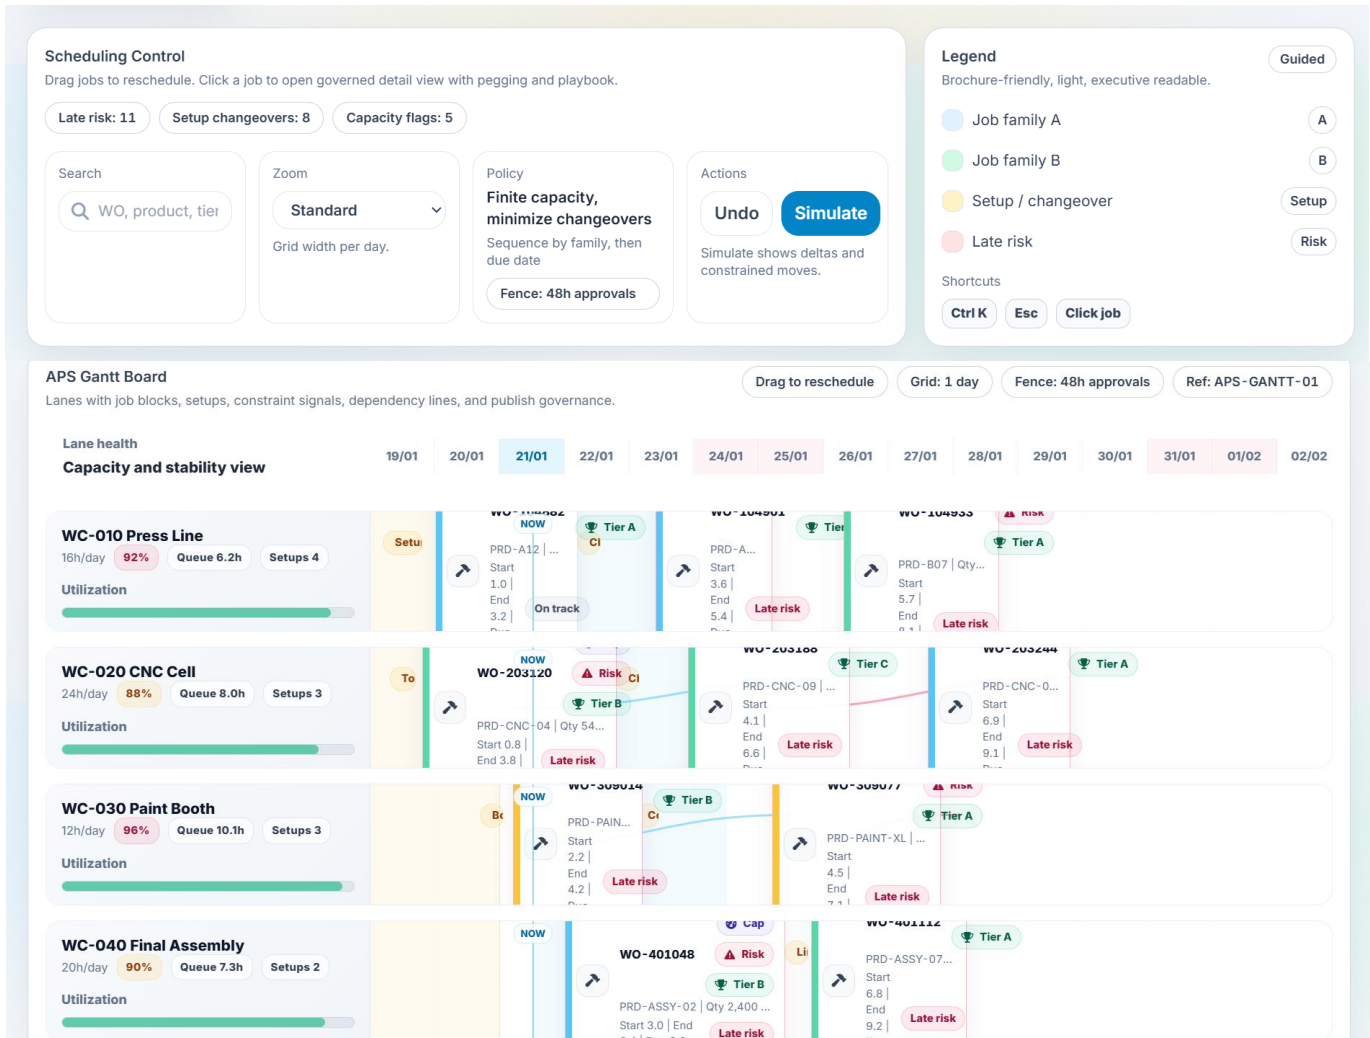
Scheduling Control
Drag jobs to reschedule. Click a job to open governed detail view with pegging and playbook.

Late risk: 11 | Setup changeovers: 8 | Capacity flags: 5

Search
WO, product, tier

Zoom
Standard
Grid width per day.

Policy
Finite capacity, minimize changeovers
Sequence by family, then due date
Fence: 48h approvals

Actions
Undo
Simulate
Simulate shows deltas and constrained moves.

Legend
Guided
Brochure-friendly, light, executive readable.
Job family A A
Job family B B
Setup / changeover Setup
Late risk Risk
Shortcuts
Ctrl K Esc Click job

APS Gantt Board
Lanes with job blocks, setups, constraint signals, dependency lines, and publish governance.
Drag to reschedule | Grid: 1 day | Fence: 48h approvals | Ref: APS-GANTT-01

Lane health
Capacity and stability view
19/01 20/01 21/01 22/01 23/01 24/01 25/01 26/01 27/01 28/01 29/01 30/01 31/01 01/02 02/02

WC-010 Press Line
16h/day 92% Queue 6.2h Setups 4
Utilization
Setu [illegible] NOW Tier A Ci PRD-A12 | ... Start 1.0 | End 3.2 | On track
WO-104901 Tier PRD-A... Start 3.6 | End 5.4 | Late risk
WO-104933 Risk Tier A PRD-B07 | Qty... Start 5.7 | End Late risk

WC-020 CNC Cell
24h/day 88% Queue 8.0h Setups 3
Utilization
To NOW WO-203120 Risk Ci Tier B PRD-CNC-04 | Qty 54... Start 0.8 | End 3.8 | Late risk
WO-203188 Tier C PRD-CNC-09 | ... Start 4.1 | End 6.6 | Late risk
WO-203244 Tier A PRD-CNC-0... Start 6.9 | End 9.1 | Late risk

WC-030 Paint Booth
12h/day 96% Queue 10.1h Setups 3
Utilization
Bc NOW WO-309014 Tier B Cc PRD-PAIN... Start 2.2 | End 4.2 | Late risk
WO-309077 Risk Tier A PRD-PAINT-XL | ... Start 4.5 | End Late risk

WC-040 Final Assembly
20h/day 90% Queue 7.3h Setups 2
Utilization
NOW Cap WO-401048 Risk Li Tier B PRD-ASSY-02 | Qty 2,400 ... Start 3.0 | End Late risk
WO-401112 Tier A PRD-ASSY-07... Start 6.8 | End 9.2 | Late risk